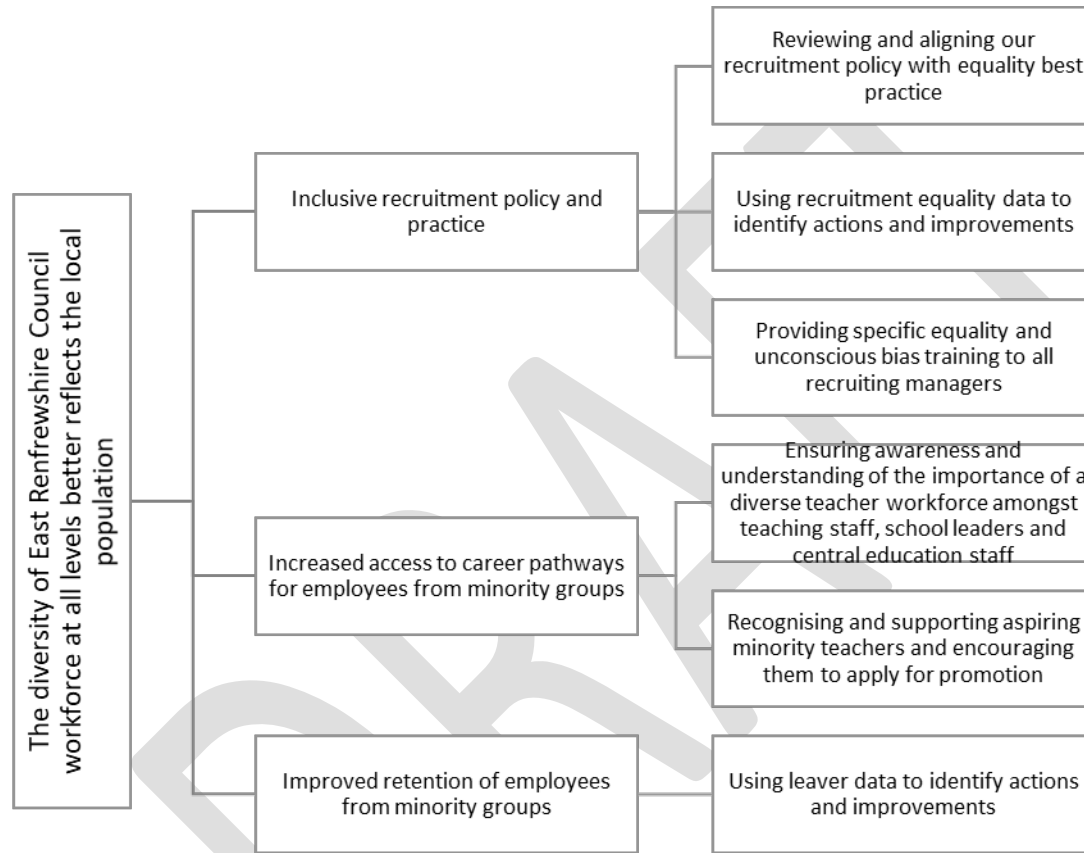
The diversity of East Renfrewshire Council workforce at all levels better reflects the local population

Inclusive recruitment policy and practice

Reviewing and aligning our recruitment policy with equality best practice

Using recruitment equality data to identify actions and improvements

Providing specific equality and unconscious bias training to all recruiting managers

Increased access to career pathways for employees from minority groups

Ensuring awareness and understanding of the importance of a diverse teacher workforce amongst teaching staff, school leaders and central education staff

Recognising and supporting aspiring minority teachers and encouraging them to apply for promotion

Improved retention of employees from minority groups

Using leaver data to identify actions and improvements

DRAFT